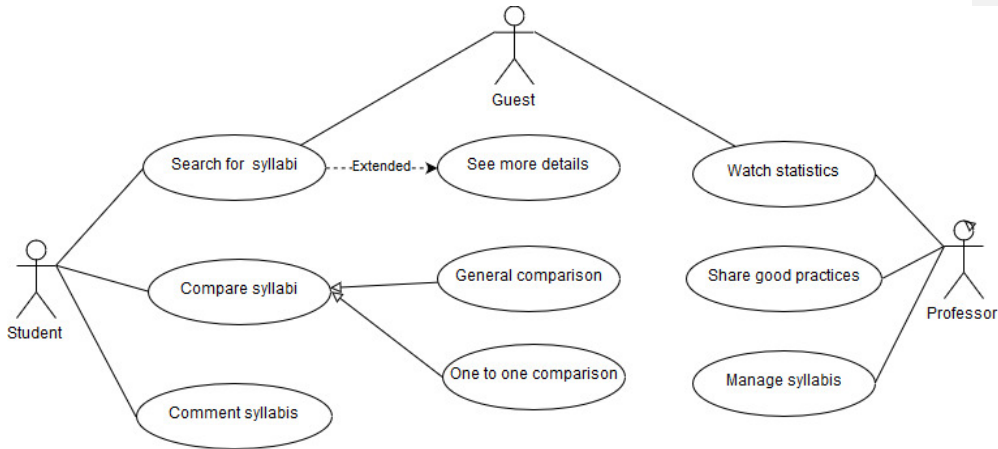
Guest

Search for syllabi

Extended

See more details

Watch statistics

Student

Compare syllabi

General comparison

Share good practices

Professor

One to one comparison

Manage syllabis

Comment syllabis